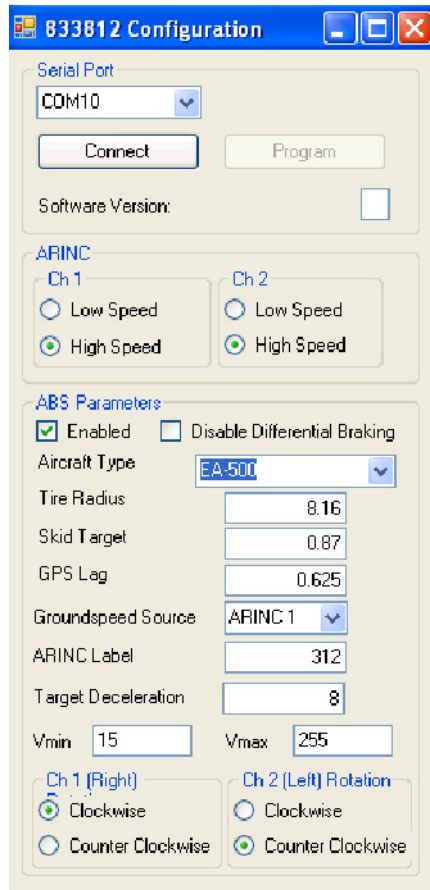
833812 Configuration

Serial Port
COM10
Connect
Program
Software Version:

ARINC
Ch 1
Low Speed
High Speed
Ch 2
Low Speed
High Speed

ABS Parameters
Enabled
Disable Differential Braking
Aircraft Type
EA-500
Tire Radius
8.16
Skid Target
0.87
GPS Lag
0.625
Groundspeed Source
ARINC 1
ARINC Label
312
Target Deceleration
8
Vmin
15
Vmax
255

Ch 1 (Right) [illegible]
Clockwise
Counter Clockwise
Ch 2 (Left) Rotation
Clockwise
Counter Clockwise